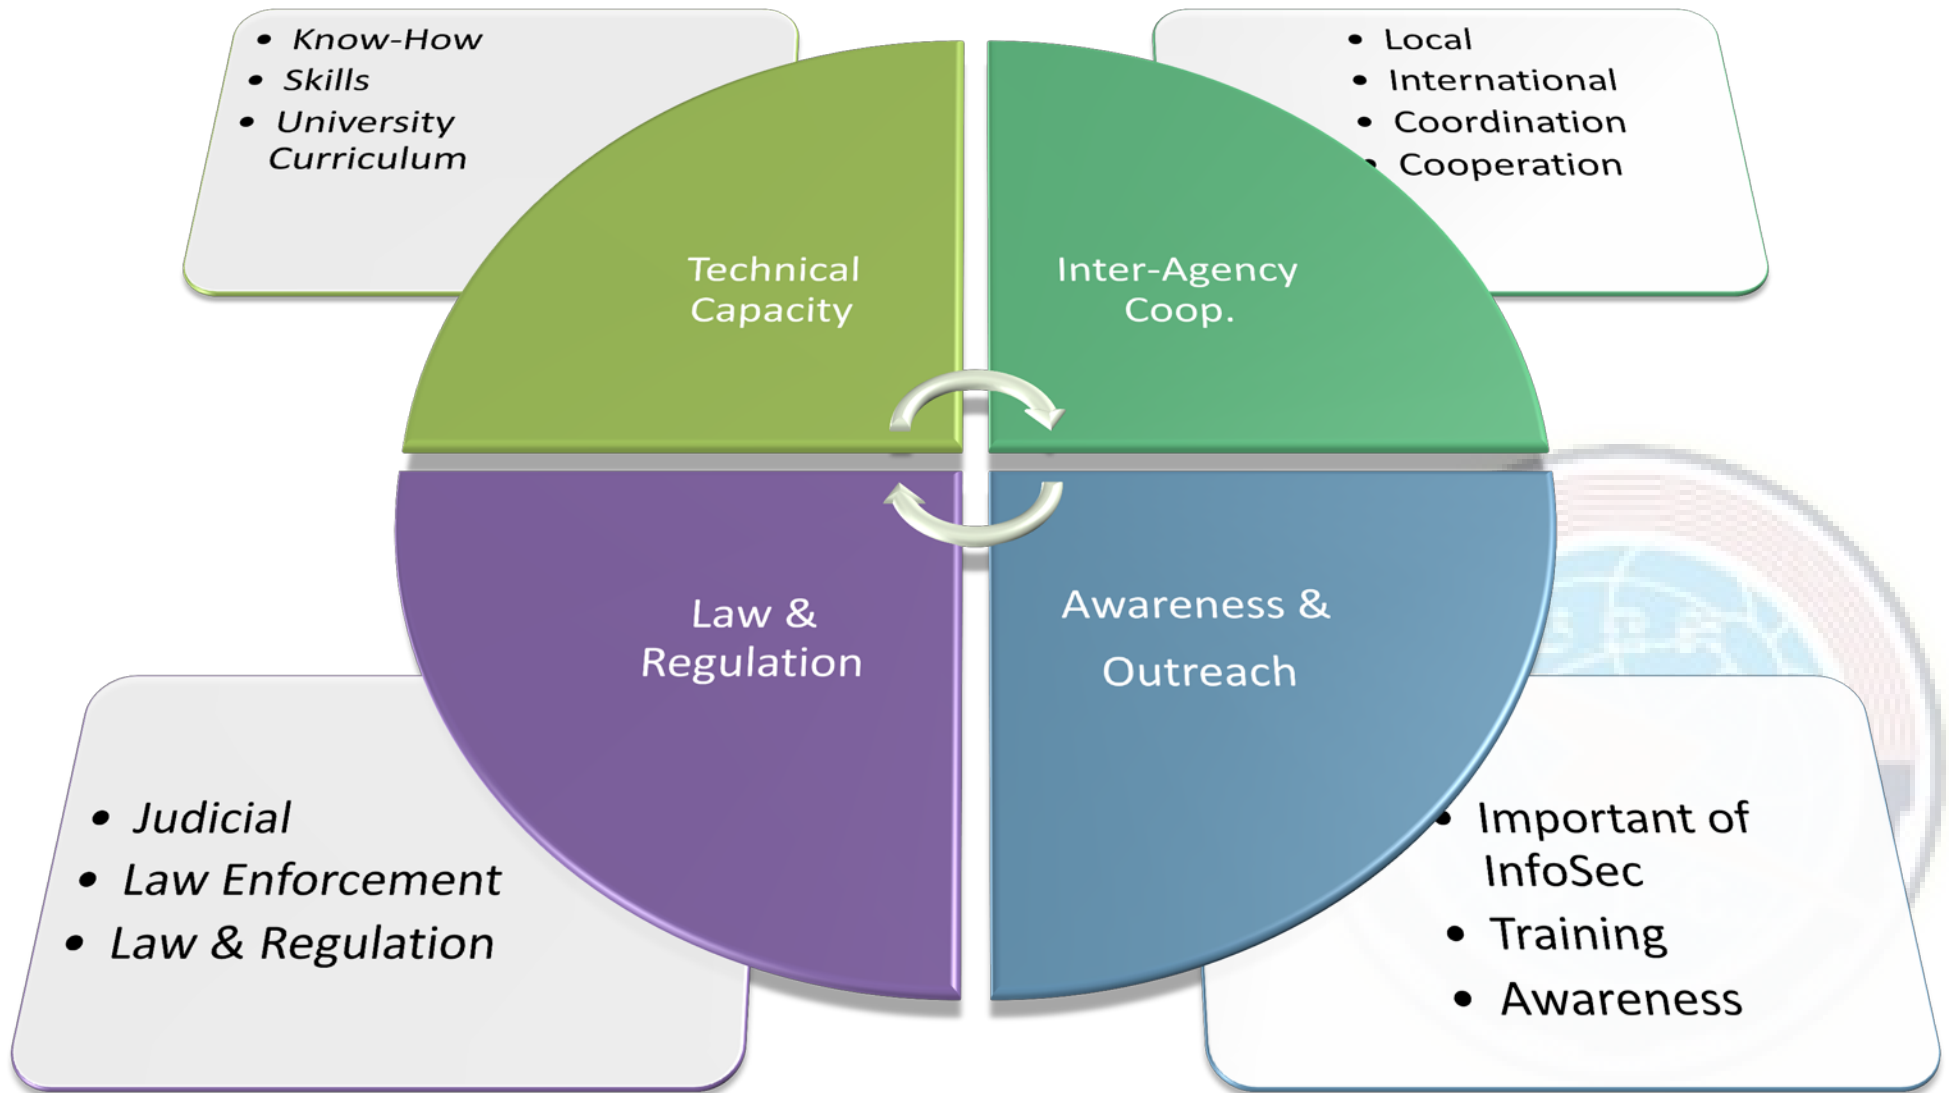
- Know-How
- Skills
- University Curriculum

- Local
- International
- Coordination
- Cooperation

Technical Capacity

Inter-Agency Coop.

Law & Regulation

Awareness & Outreach

- Judicial
- Law Enforcement
- Law & Regulation

- Important of InfoSec
- Training
- Awareness